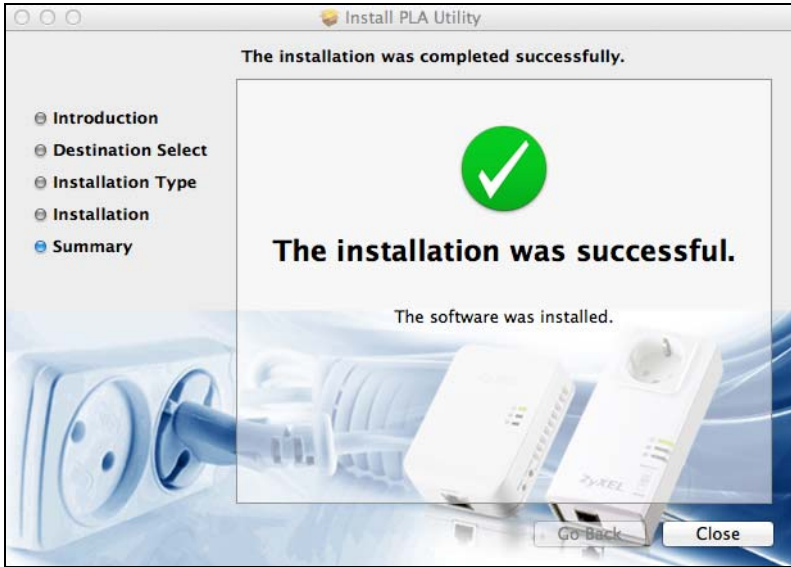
Install PLA Utility

The installation was completed successfully.

Introduction
Destination Select
Installation Type
Installation
Summary

The installation was successful.

The software was installed.

ZyXEL

Go Back
Close